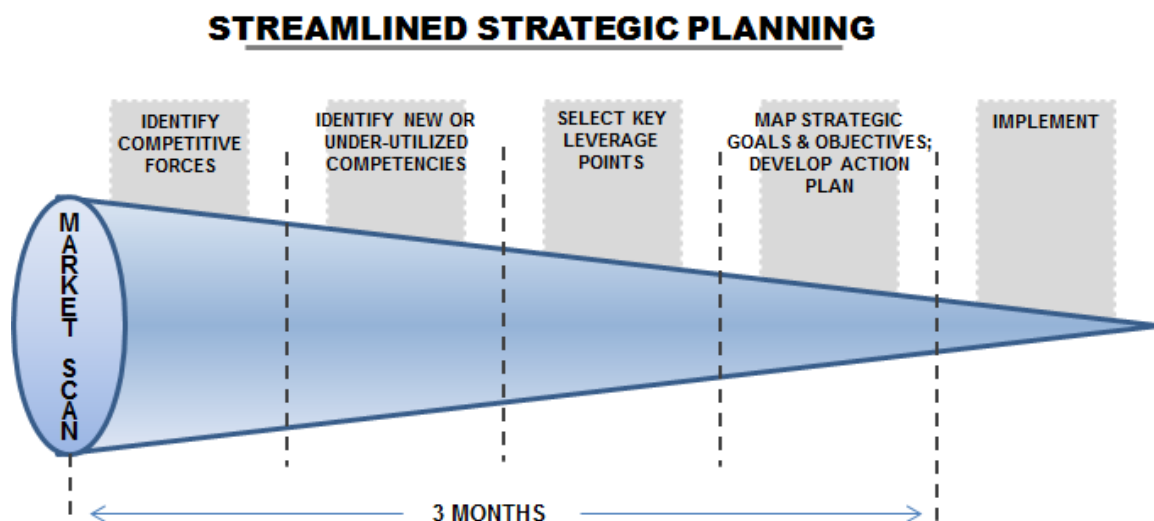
STREAMLINED STRATEGIC PLANNING

IDENTIFY COMPETITIVE FORCES

IDENTIFY NEW OR UNDER-UTILIZED COMPETENCIES

SELECT KEY LEVERAGE POINTS

MAP STRATEGIC GOALS & OBJECTIVES; DEVELOP ACTION PLAN

IMPLEMENT

MARKET SCAN

3 MONTHS